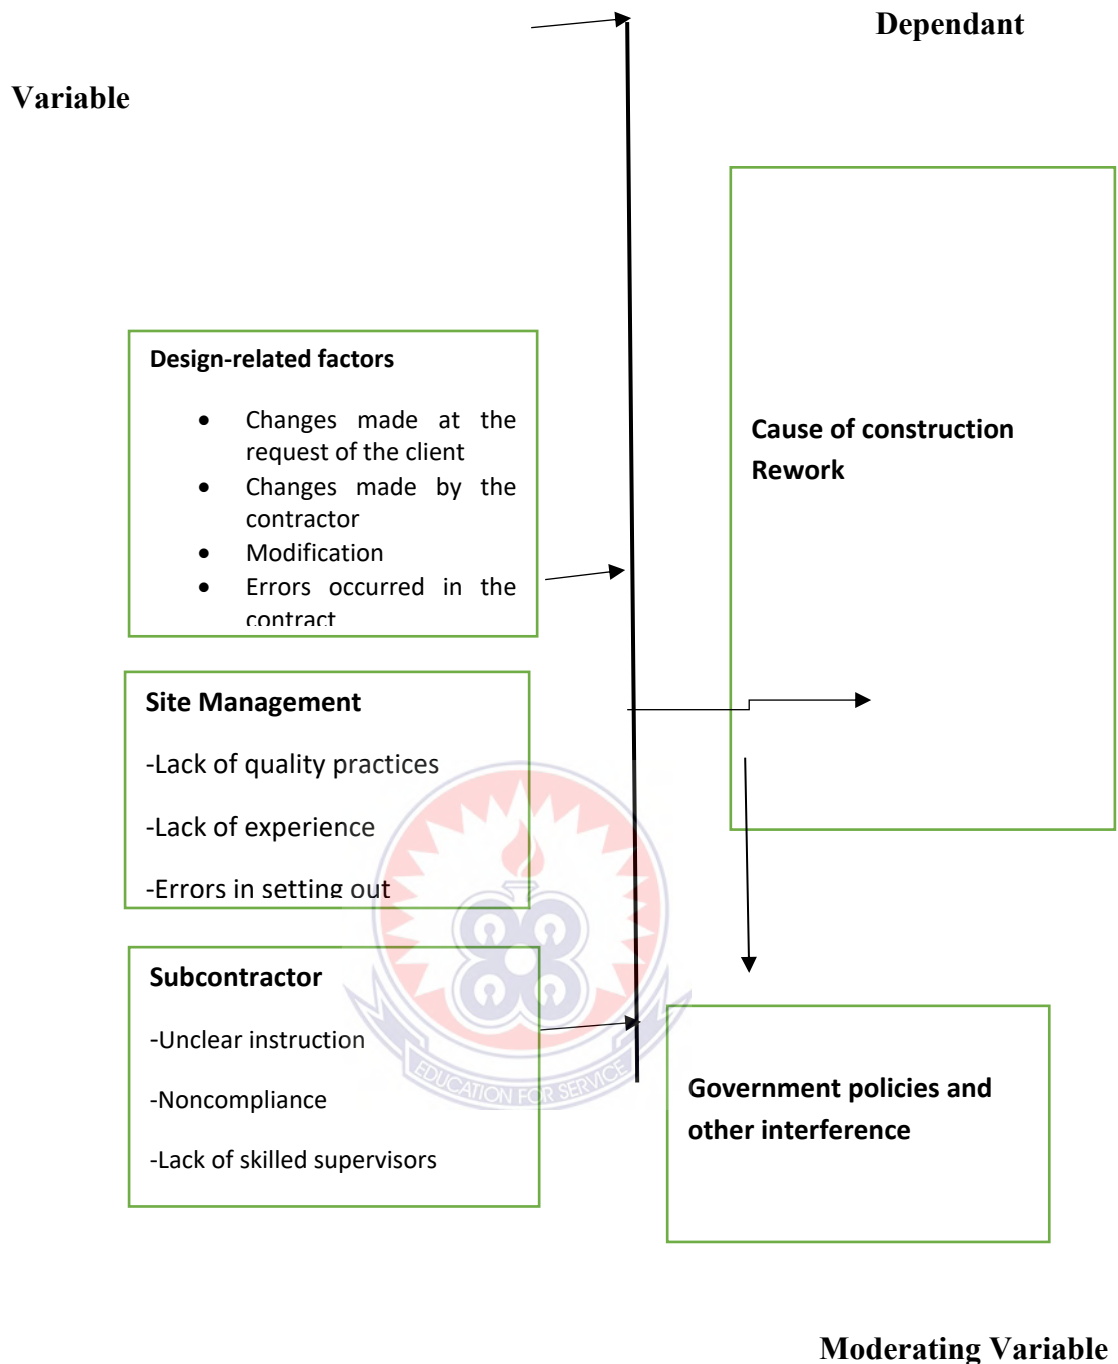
Dependant

Variable

Design-related factors

- Changes made at the request of the client
- Changes made by the contractor
- Modification
- Errors occurred in the contract

Cause of construction Rework

Site Management

-Lack of quality practices

-Lack of experience

-Errors in setting out

Subcontractor

-Unclear instruction

-Noncompliance

-Lack of skilled supervisors

EDUCATION FOR SERVICE

Government policies and other interference

Moderating Variable